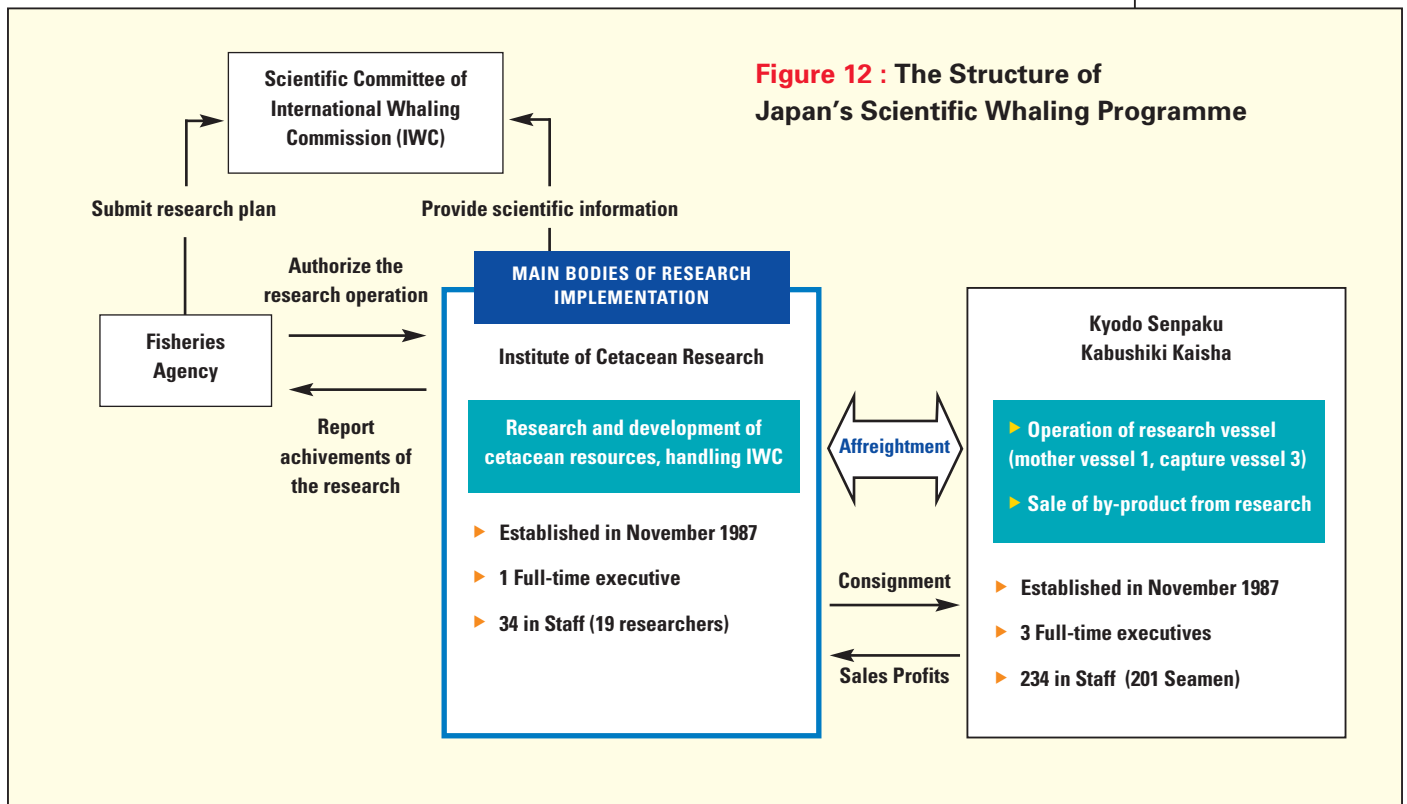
Figure 12 : The Structure of Japan's Scientific Whaling Programme

Scientific Committee of International Whaling Commission (IWC)

Submit research plan

Provide scientific information

Authorize the research operation

Fisheries Agency

Report achivements of the research

MAIN BODIES OF RESEARCH IMPLEMENTATION

Institute of Cetacean Research

Research and development of cetacean resources, handling IWC

Established in November 1987

1 Full-time executive

34 in Staff (19 researchers)

Affreightment

Consignment

Sales Profits

Kyodo Senpaku Kabushiki Kaisha

Operation of research vessel (mother vessel 1, capture vessel 3)

Sale of by-product from research

Established in November 1987

3 Full-time executives

234 in Staff (201 Seamen)